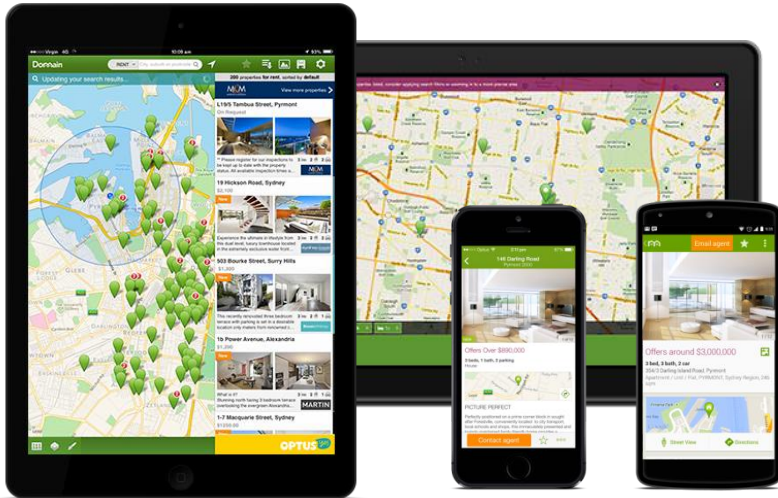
Domain

RENT

Updating your search results...

200 properties for rent, sorted by default

View more properties

L19/5 Tambua Street, Pyrmont

On Request

19 Hickson Road, Sydney

503 Bourke Street, Surry Hills

$1,800

1b Power Avenue, Alexandria

1-7 Macquarie Street, Sydney

MARTIN

OPTUS

146 Darling Road

Offers Over $890,000

3 beds, 1 bath, 2 parking

House

PICTURE PERFECT

Contact agent

Email agent

Offers around $3,000,000

3 bed, 3 bath, 3 car

204/3 Darling Island Road, Pyrmont

Street View

Directions